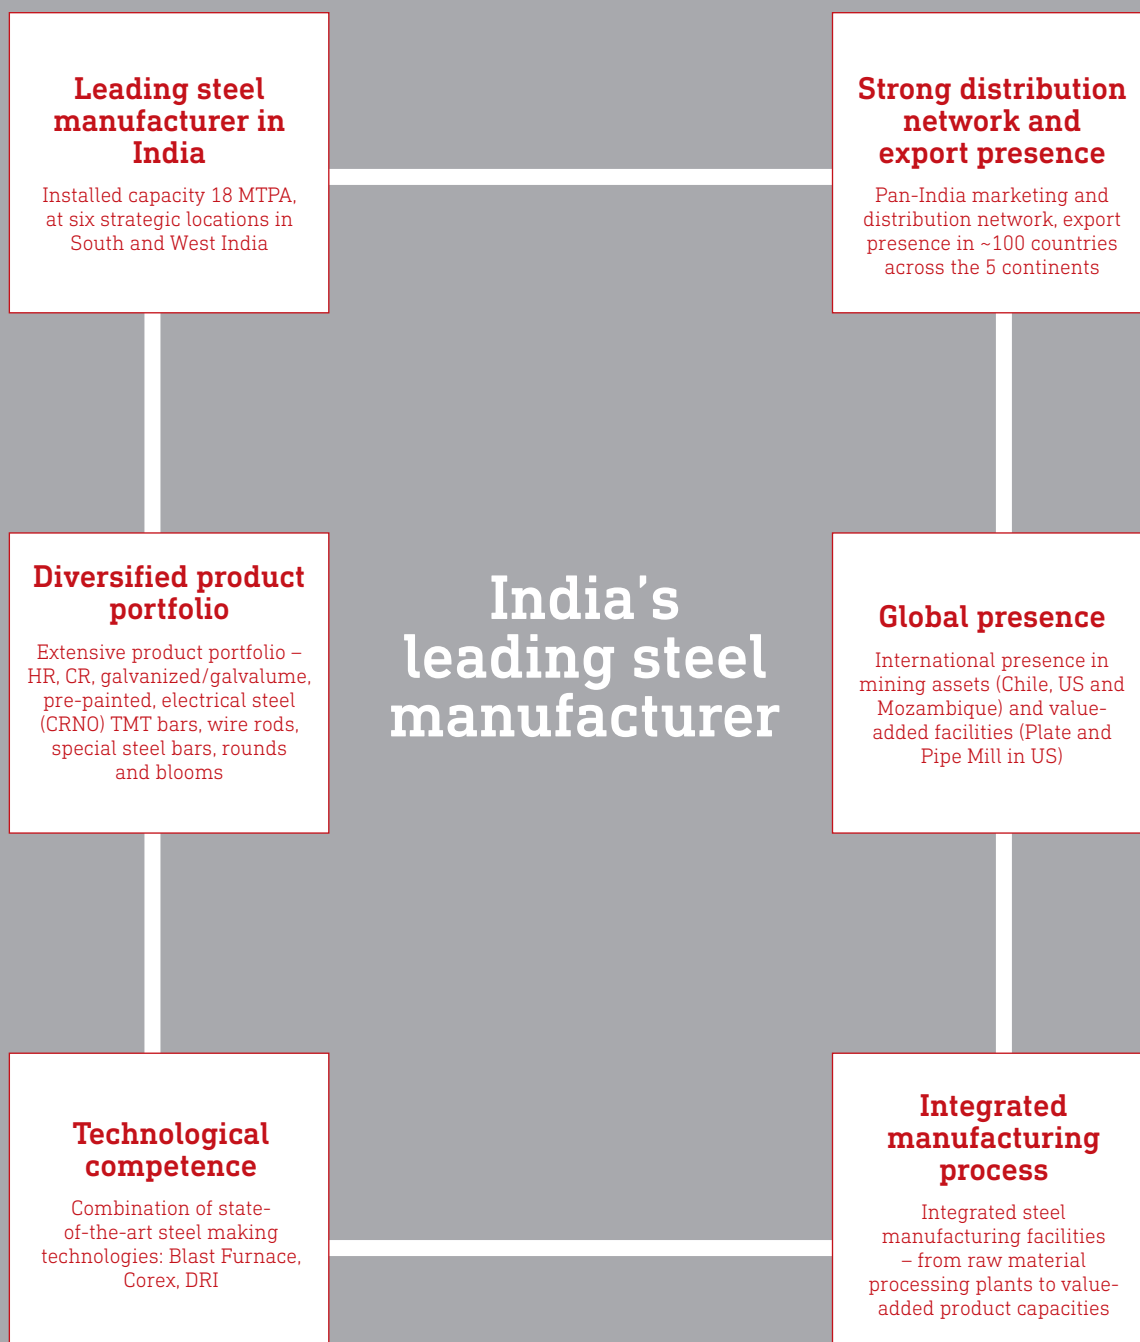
Leading steel manufacturer in India

Installed capacity 18 MTPA, at six strategic locations in South and West India

Strong distribution network and export presence

Pan-India marketing and distribution network, export presence in ~100 countries across the 5 continents

India's leading steel manufacturer

Diversified product portfolio

Extensive product portfolio – HR, CR, galvanized/galvalume, pre-painted, electrical steel (CRNO) TMT bars, wire rods, special steel bars, rounds and blooms

Global presence

International presence in mining assets (Chile, US and Mozambique) and value-added facilities (Plate and Pipe Mill in US)

Technological competence

Combination of state-of-the-art steel making technologies: Blast Furnace, Corex, DRI

Integrated manufacturing process

Integrated steel manufacturing facilities – from raw material processing plants to value-added product capacities